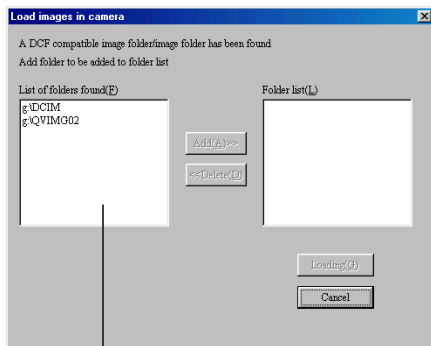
Load images in camera

A DCF compatible image folder/image folder has been found
Add folder to be added to folder list

List of folders found(F)

g:\DCIM
g:\QVIMG02

Add(A)>>

<<Delete(D)

Folder list(L)

Loading(G)

Cancel